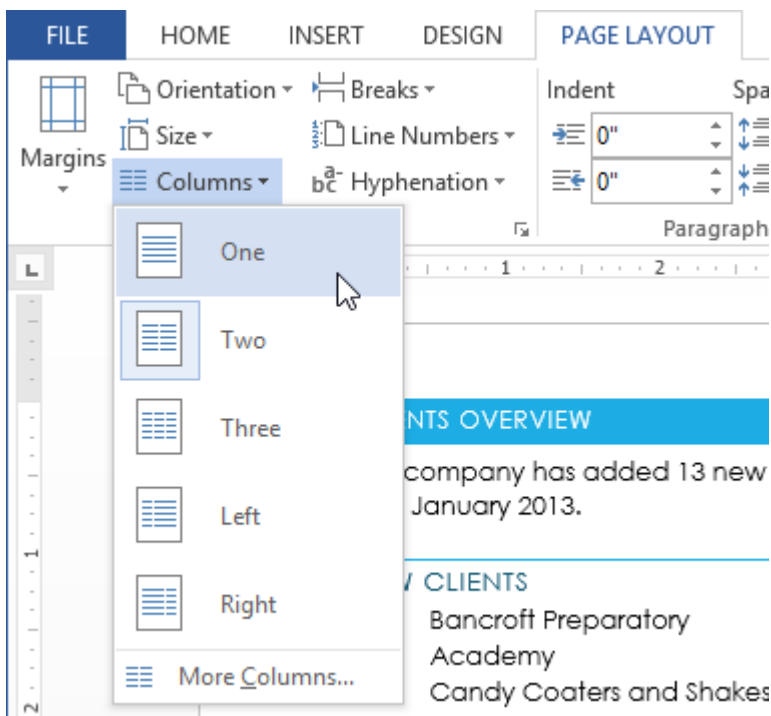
FILE HOME INSERT DESIGN PAGE LAYOUT

Margins

Orientation

Size

Columns

Breaks

Line Numbers

Hyphenation

Indent

0"

0"

Spa

Paragraph

One

Two

Three

Left

Right

More Columns...

1

2

NTS OVERVIEW

company has added 13 new

January 2013.

/ CLIENTS

Bancroft Preparatory Academy

Candy Coaters and Shakes